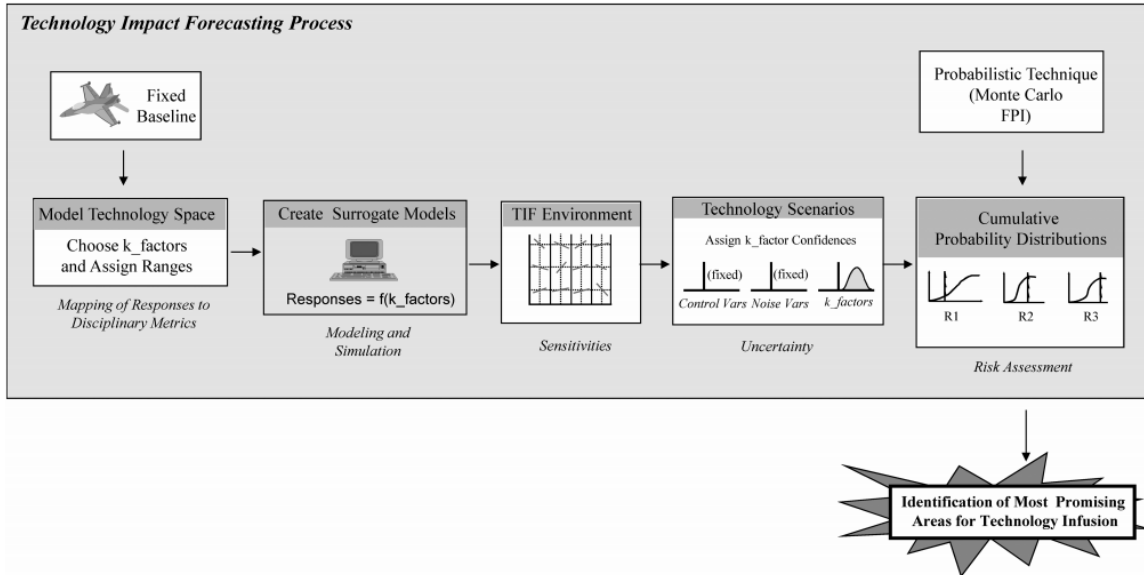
Technology Impact Forecasting Process

Fixed Baseline

Probabilistic Technique (Monte Carlo FPI)

Model Technology Space

Choose k_factors and Assign Ranges

Mapping of Responses to Disciplinary Metrics

Create Surrogate Models

Responses = f(k_factors)

Modeling and Simulation

TIF Environment

Sensitivities

Technology Scenarios

Assign k_factor Confidences

(fixed)

Control Vars

(fixed)

Noise Vars

k_factors

Uncertainty

Cumulative Probability Distributions

R1

R2

R3

Risk Assessment

Identification of Most Promising Areas for Technology Infusion